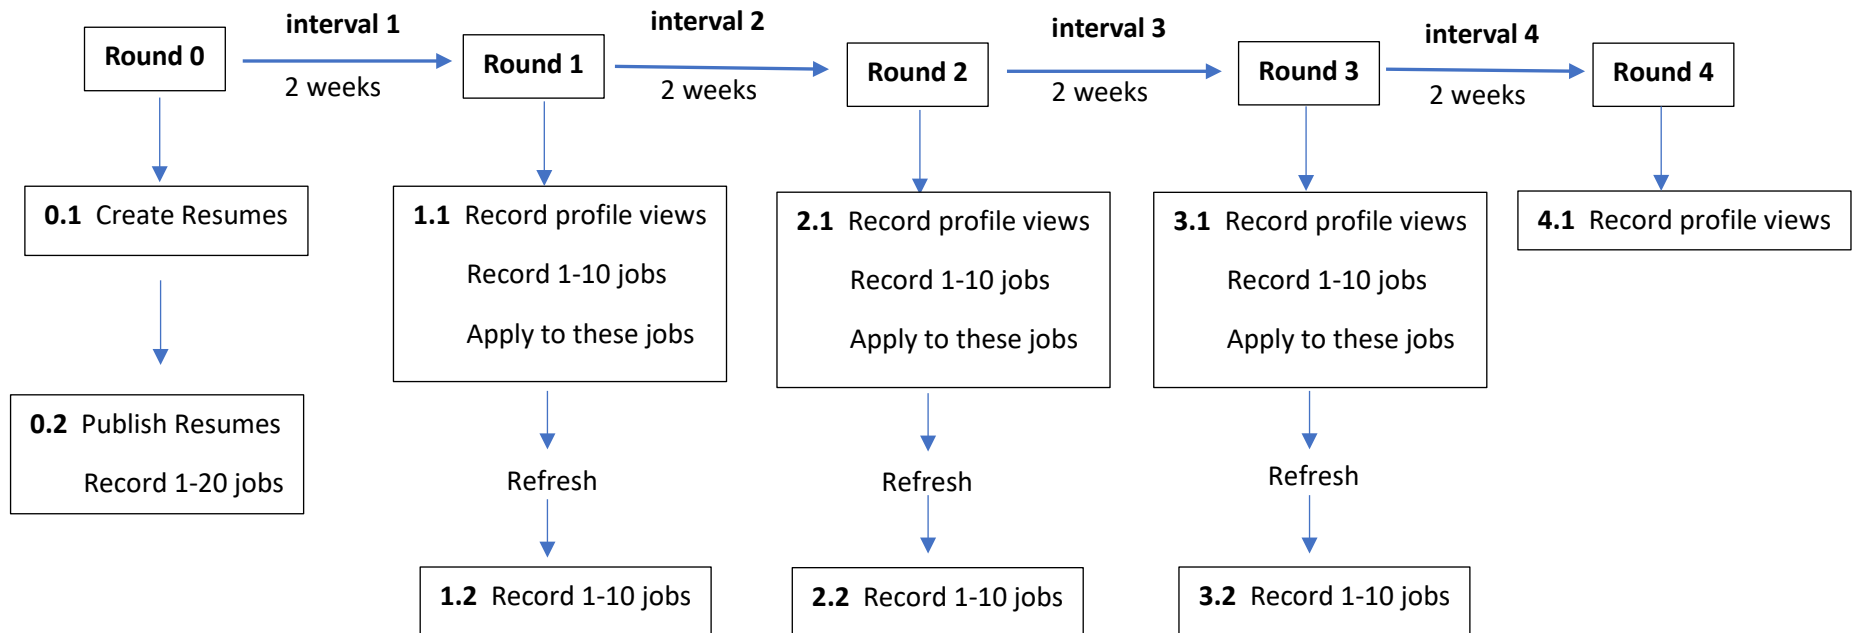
Round 0

interval 1

2 weeks

Round 1

interval 2

2 weeks

Round 2

interval 3

2 weeks

Round 3

interval 4

2 weeks

Round 4

**0.1** Create Resumes

**0.2** Publish Resumes
Record 1-20 jobs

**1.1** Record profile views
Record 1-10 jobs
Apply to these jobs

Refresh

**1.2** Record 1-10 jobs

**2.1** Record profile views
Record 1-10 jobs
Apply to these jobs

Refresh

**2.2** Record 1-10 jobs

**3.1** Record profile views
Record 1-10 jobs
Apply to these jobs

Refresh

**3.2** Record 1-10 jobs

**4.1** Record profile views